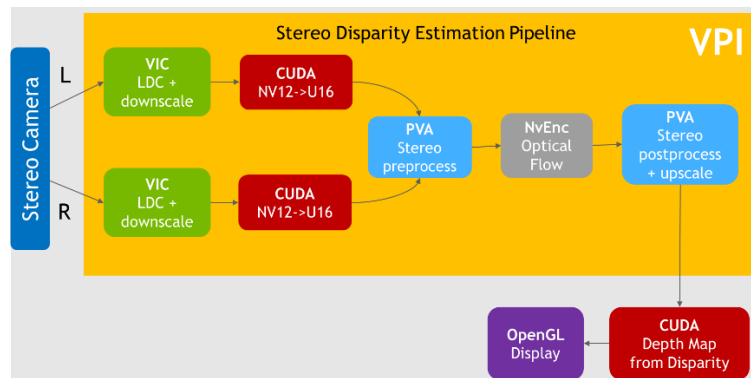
Stereo Disparity Estimation Pipeline

VPI

Stereo Camera

L

R

VIC
LDC +
downscale

CUDA
NV12->U16

VIC
LDC +
downscale

CUDA
NV12->U16

PVA
Stereo
preprocess

NvEnc
Optical
Flow

PVA
Stereo
postprocess
+ upscale

CUDA
Depth Map
from Disparity

OpenGL
Display